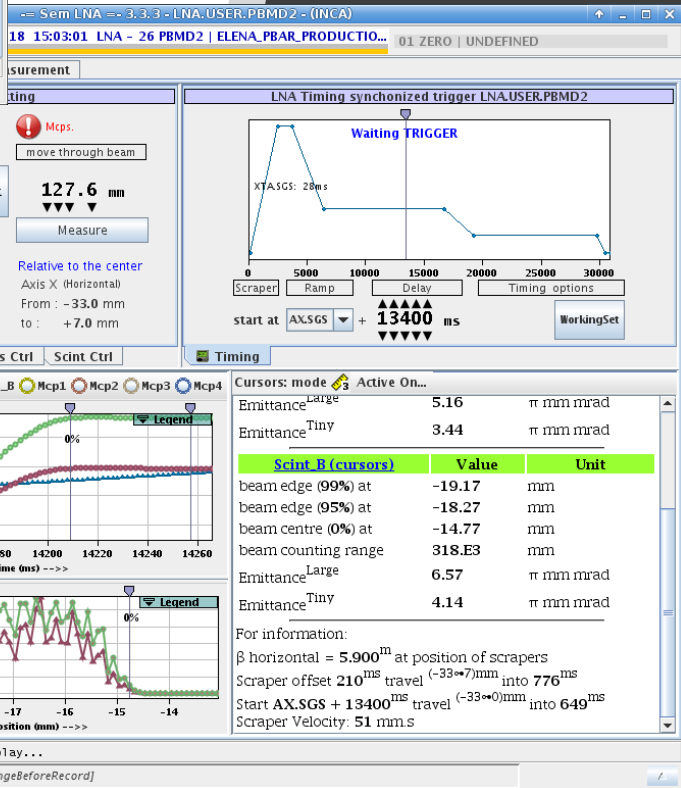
-= Sem LNA =- 3.3.3 - LNA.USER.PBMD2 - (INCA)

18 15:03:01 LNA - 26 PBMD2 | ELENA_PBAR_PRODUCTIO

01 ZERO | UNDEFINED

asurement

ting

Mcps.

move through beam

127.6 mm

Measure

Relative to the center

Axis X (Horizontal)

From : -33.0 mm

to : +7.0 mm

s Ctrl | Scint Ctrl

LNA Timing synchonized trigger LNA.USER.PBMD2

Waiting TRIGGER

XTA.SGS: 28ms

0 | 5000 | 10000 | 15000 | 20000 | 25000 | 30000

Scraper | Ramp | Delay | Timing options

start at AX.SGS + 13400 ms

WorkingSet

Timing

_B Mcp1 Mcp2 Mcp3 Mcp4

Legend

0%

80 | 14200 | 14220 | 14240 | 14260

ime (ms) -->>

Legend

0%

-17 | -16 | -15 | -14

osition (mm) -->>

Cursors: mode Active On...

| | | |
|---|---|---|
| Emittance$^{Large}$ | 5.16 | π mm mrad |
| Emittance$^{Tiny}$ | 3.44 | π mm mrad |

| Scint_B (cursors) | Value | Unit |
|---|---|---|
| beam edge (99%) at | -19.17 | mm |
| beam edge (95%) at | -18.27 | mm |
| beam centre (0%) at | -14.77 | mm |
| beam counting range | 318.E3 | mm |
| Emittance$^{Large}$ | 6.57 | π mm mrad |
| Emittance$^{Tiny}$ | 4.14 | π mm mrad |

For information:

β horizontal = 5.900$^{m}$ at position of scrapers

Scraper offset 210$^{ms}$ travel $^{(-33\to7)mm}$ into 776$^{ms}$

Start AX.SGS + 13400$^{ms}$ travel $^{(-33\to0)mm}$ into 649$^{ms}$

Scraper Velocity: 51 mm.s

lay...

geBeforeRecord]